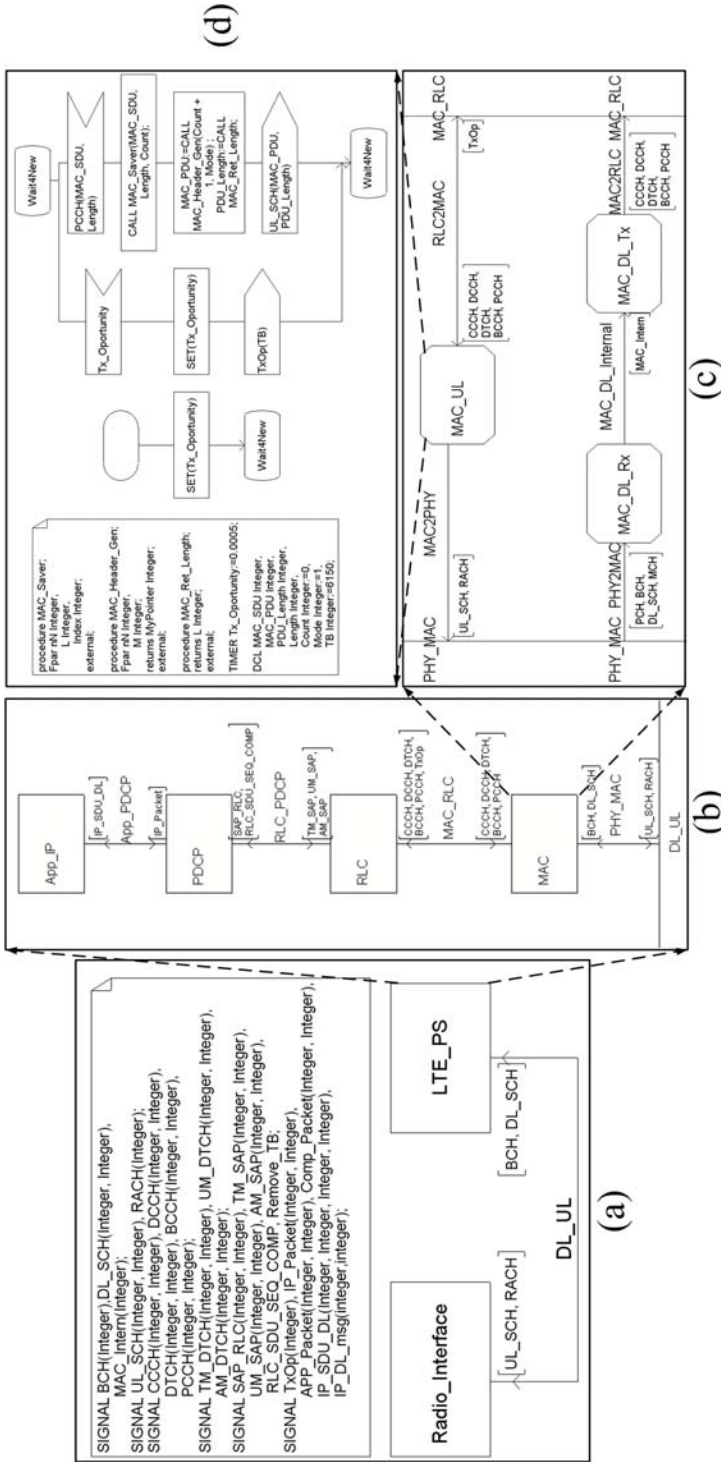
SIGNAL BCH(Integer),DL_SCH(Integer, Integer),
MAC_Intern(Integer);
SIGNAL UL_SCH(Integer, Integer), RACH(Integer);
SIGNAL CCCH(Integer, Integer), DCCH(Integer, Integer),
DTCH(Integer, Integer), BCCH(Integer, Integer),
PCCH(Integer, Integer);
SIGNAL TM_DTCH(Integer, Integer), UM_DTCH(Integer, Integer),
AM_DTCH(Integer, Integer);
SIGNAL SAP_RLC(Integer, Integer), TM_SAP(Integer, Integer),
UM_SAP(Integer, Integer), AM_SAP(Integer, Integer),
RLC_SDU_SEQ_COMP, Remove_TB;
SIGNAL TxOp(Integer), IP_Packet(Integer, Integer),
APP_Packet(Integer, Integer, Integer), Comp_Packet(Integer, Integer),
IP_SDU_DL(Integer, Integer, Integer),
IP_DL_msg(integer,integer);

Radio_Interface

UL_SCH, RACH

LTE_PS

BCH, DL_SCH

DL_UL

(a)

App_IP

IP_SDU_DL

App_PDCP

IP_Packet

PDCP

SAP_RLC, RLC_SDU_SEQ_COMP

RLC_PDCP

TM_SAP, UM_SAP, AM_SAP

RLC

CCCH, DCCH, DTCH, BCCH, PCCH, TxOp

MAC_RLC

CCCH, DCCH, DTCH, BCCH, PCCH

MAC

BCH, DL_SCH

PHY_MAC

UL_SCH, RACH

DL_UL

(b)

PHY_MAC

UL_SCH, RACH

MAC2PHY

MAC_UL

CCCH, DCCH, DTCH, BCCH, PCCH

RLC2MAC

TxOp

MAC_RLC

PHY_MAC

PCH, BCH, DL_SCH, MCH

PHY2MAC

MAC_DL_Rx

MAC_DL_Internal

MAC_Intern

MAC_DL_Tx

MAC2RLC

CCCH, DCCH, DTCH, BCCH, PCCH

MAC_RLC

(c)

procedure MAC_Saver;
Fpar nN Integer,
L Integer,
Index Integer;
external;

procedure MAC_Header_Gen;
Fpar nN Integer,
M Integer;
returns MyPointer Integer;
external;

procedure MAC_Ret_Length;
returns L Integer;
external;

TIMER Tx_Oportunity:=0.0005;

DCL MAC_SDU Integer,
MAC_PDU Integer,
PDU_Length Integer,
Length Integer,
Count Integer:=0,
Mode Integer:=1,
TB Integer:=6150;

SET(Tx_Oportunity)

Wait4New

Wait4New

Tx_Oportunity

SET(Tx_Oportunity)

TxOp(TB)

PCCH(MAC_SDU, Length)

CALL MAC_Saver(MAC_SDU, Length, Count);

MAC_PDU:=CALL MAC_Header_Gen(Count + 1, Mode);
PDU_Length:=CALL MAC_Ret_Length;

UL_SCH(MAC_PDU, PDU_Length)

Wait4New

(d)